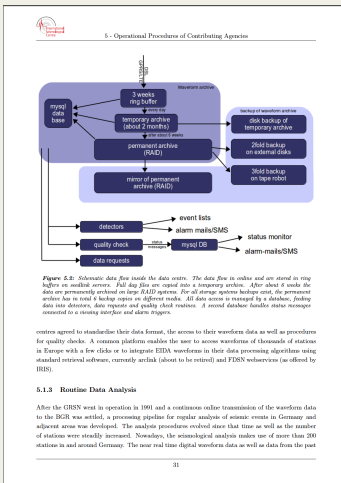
5 - Operational Procedures of Contributing Agencies

seedlink

Waveform archive

mysql data base

3 weeks ring buffer

temporary archive (about 2 months)

after about 6 weeks

permanent archive (RAID)

mirror of permanent archive (RAID)

backup of waveform archive

disk backup of temporary archive

2fold backup on external disks

3fold backup on tape robot

event lists

detectors

alarm mails/SMS

status monitor

quality check

status messages

mysql DB

alarm-mails/SMS

data requests

Figure 5.3: Schematic data flow inside the data centre. The data flow in online and are stored in ring buffers on seedlink servers. Full day files are copied into a temporary archive. After about 6 weeks the data are permanently archived on large RAID systems. For all storage systems backups exist, the permanent archive has in total 6 backup copies on different media. All data access is managed by a database, feeding data into detectors, data requests and quality check routines. A second database handles status messages connected to a viewing interface and alarm triggers.

centres agreed to standardise their data format, the access to their waveform data as well as procedures for quality checks. A common platform enables the user to access waveforms of thousands of stations in Europe with a few clicks or to integrate EIDA waveforms in their data processing algorithms using standard retrieval software, currently arclink (about to be retired) and FDSN webservices (as offered by IRIS).

5.1.3 Routine Data Analysis

After the GRSN went in operation in 1991 and a continuous online transmission of the waveform data to the BGR was settled, a processing pipeline for regular analysis of seismic events in Germany and adjacent areas was developed. The analysis procedures evolved since that time as well as the number of stations were steadily increased. Nowadays, the seismological analysis makes use of more than 200 stations in and around Germany. The near real time digital waveform data as well as data from the past

31